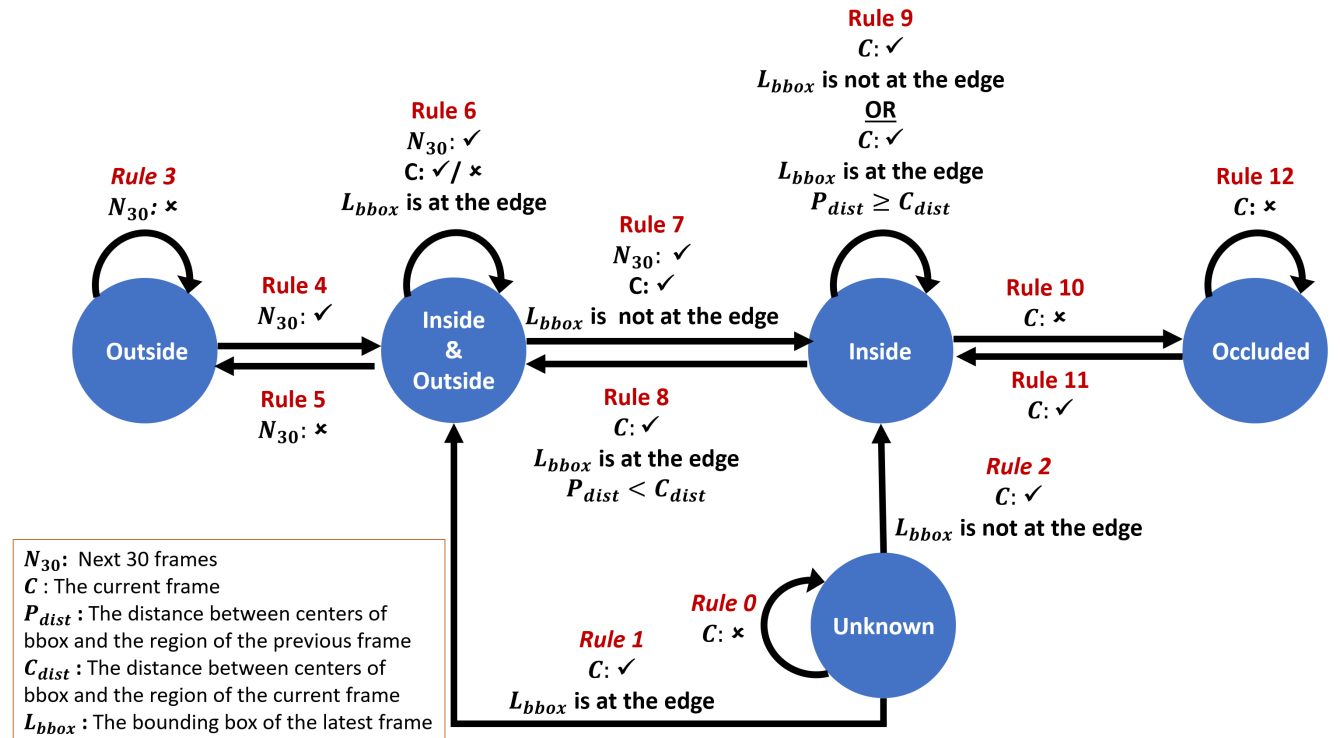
Rule 9
$C$: ✓
$L_{bbox}$ is not at the edge
OR
$C$: ✓
$L_{bbox}$ is at the edge
$P_{dist} \geq C_{dist}$

Rule 3
$N_{30}$: ×

Rule 6
$N_{30}$: ✓
C: ✓/ ×
$L_{bbox}$ is at the edge

Rule 12
$C$: ×

Rule 7
$N_{30}$: ✓
C: ✓
$L_{bbox}$ is not at the edge

Rule 4
$N_{30}$: ✓

Rule 10
$C$: ×

Outside

Inside & Outside

Inside

Occluded

Rule 5
$N_{30}$: ×

Rule 8
$C$: ✓
$L_{bbox}$ is at the edge
$P_{dist} < C_{dist}$

Rule 11
$C$: ✓

Rule 2
$C$: ✓
$L_{bbox}$ is not at the edge

Rule 0
$C$: ×

Unknown

Rule 1
$C$: ✓
$L_{bbox}$ is at the edge

$N_{30}$: Next 30 frames
$C$ : The current frame
$P_{dist}$ : The distance between centers of bbox and the region of the previous frame
$C_{dist}$ : The distance between centers of bbox and the region of the current frame
$L_{bbox}$ : The bounding box of the latest frame